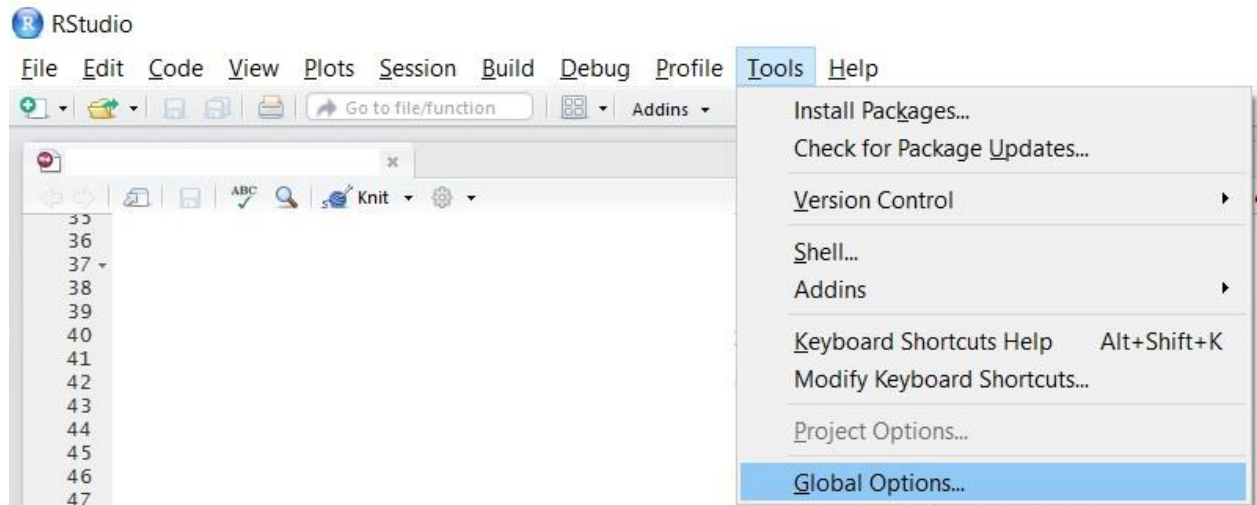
R RStudio

File Edit Code View Plots Session Build Debug Profile Tools Help

Go to file/function

Addins

Knit

35
36
37
38
39
40
41
42
43
44
45
46
47

Install Packages...
Check for Package Updates...
Version Control
Shell...
Addins
Keyboard Shortcuts Help Alt+Shift+K
Modify Keyboard Shortcuts...
Project Options...
Global Options...